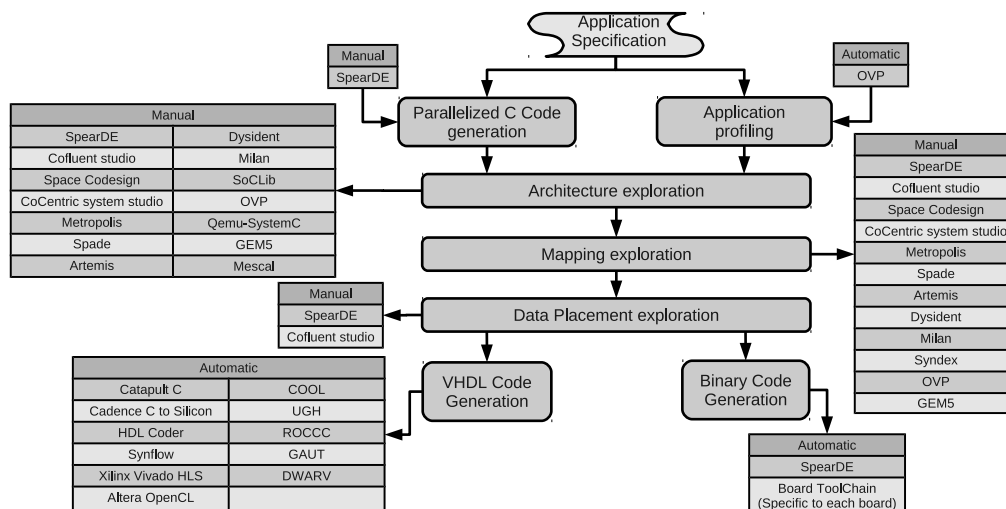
Application Specification

| Manual |
|---|
| SpearDE |

| Automatic |
|---|
| OVP |

Parallelized C Code generation

Application profiling

| Manual | |
|---|---|
| SpearDE | Dysident |
| Cofluent studio | Milan |
| Space Codesign | SoCLib |
| CoCentric system studio | OVP |
| Metropolis | Qemu-SystemC |
| Spade | GEM5 |
| Artemis | Mescal |

Architecture exploration

Mapping exploration

| Manual |
|---|
| SpearDE |
| Cofluent studio |
| Space Codesign |
| CoCentric system studio |
| Metropolis |
| Spade |
| Artemis |
| Dysident |
| Milan |
| Syndex |
| OVP |
| GEM5 |

| Manual |
|---|
| SpearDE |
| Cofluent studio |

Data Placement exploration

VHDL Code Generation

Binary Code Generation

| Automatic | |
|---|---|
| Catapult C | COOL |
| Cadence C to Silicon | UGH |
| HDL Coder | ROCCC |
| Synflow | GAUT |
| Xilinx Vivado HLS | DWARV |
| Altera OpenCL | |

| Automatic |
|---|
| SpearDE |
| Board ToolChain (Specific to each board) |